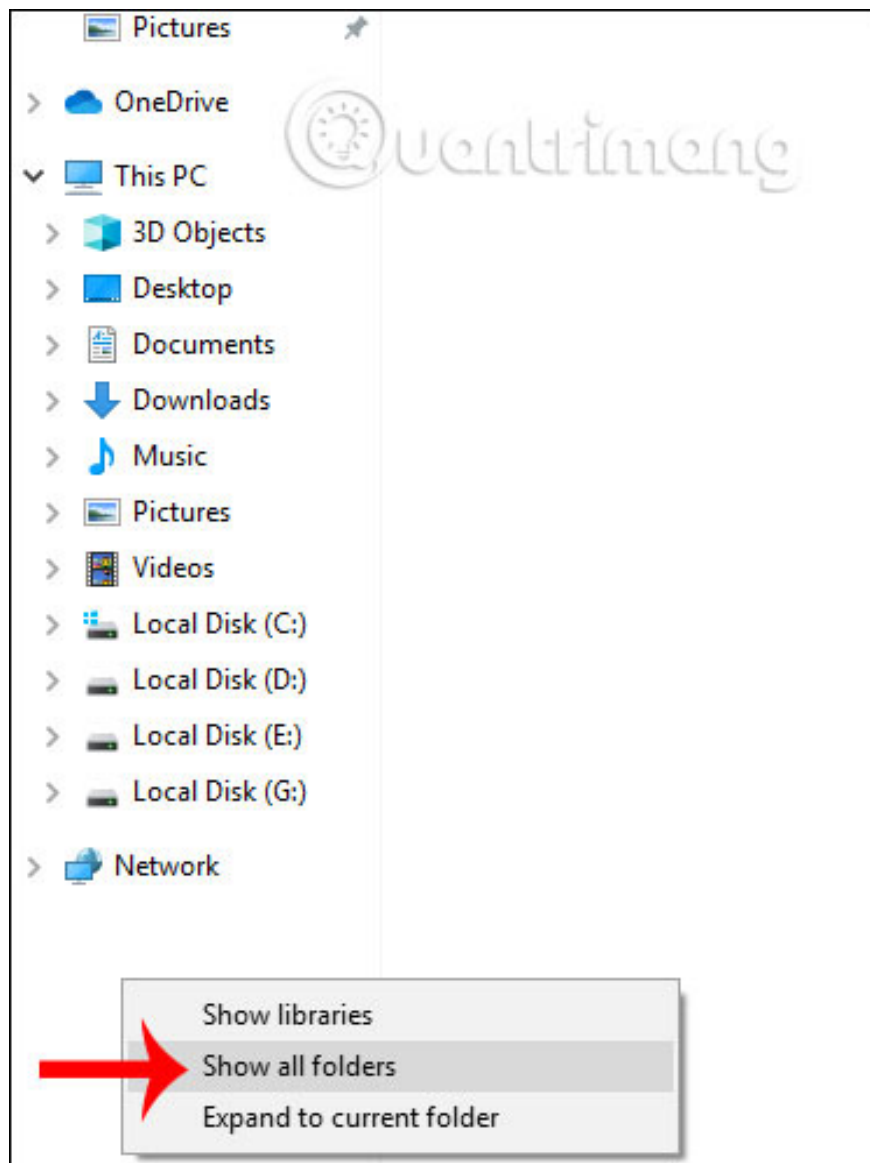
Pictures

OneDrive

Quantrimang

This PC

3D Objects

Desktop

Documents

Downloads

Music

Pictures

Videos

Local Disk (C:)

Local Disk (D:)

Local Disk (E:)

Local Disk (G:)

Network

Show libraries

Show all folders

Expand to current folder